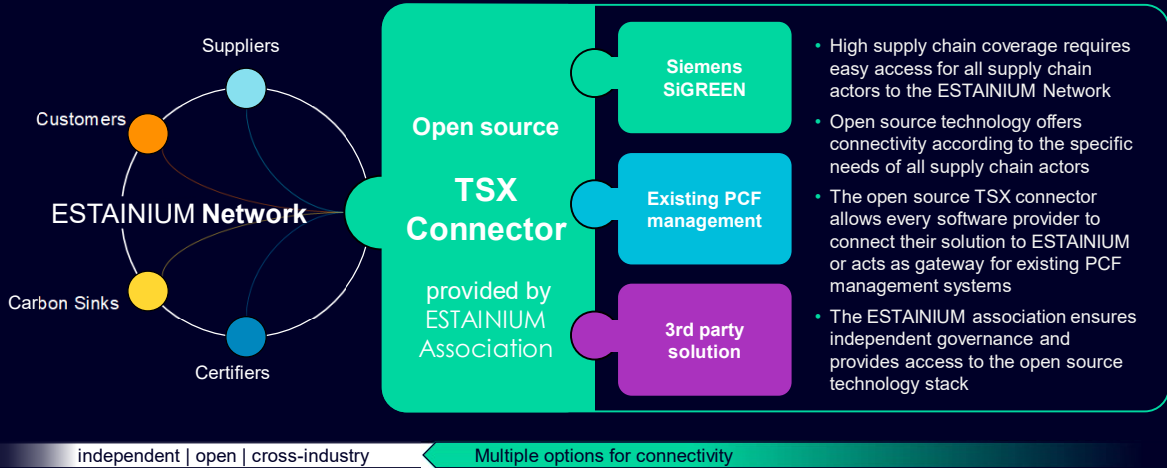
Suppliers

Customers

ESTAINIUM **Network**

Carbon Sinks

Certifiers

Open source

TSX Connector

provided by ESTAINIUM Association

Siemens SiGREEN

Existing PCF management

3rd party solution

- High supply chain coverage requires easy access for all supply chain actors to the ESTAINIUM Network
- Open source technology offers connectivity according to the specific needs of all supply chain actors
- The open source TSX connector allows every software provider to connect their solution to ESTAINIUM or acts as gateway for existing PCF management systems
- The ESTAINIUM association ensures independent governance and provides access to the open source technology stack

independent | open | cross-industry

Multiple options for connectivity